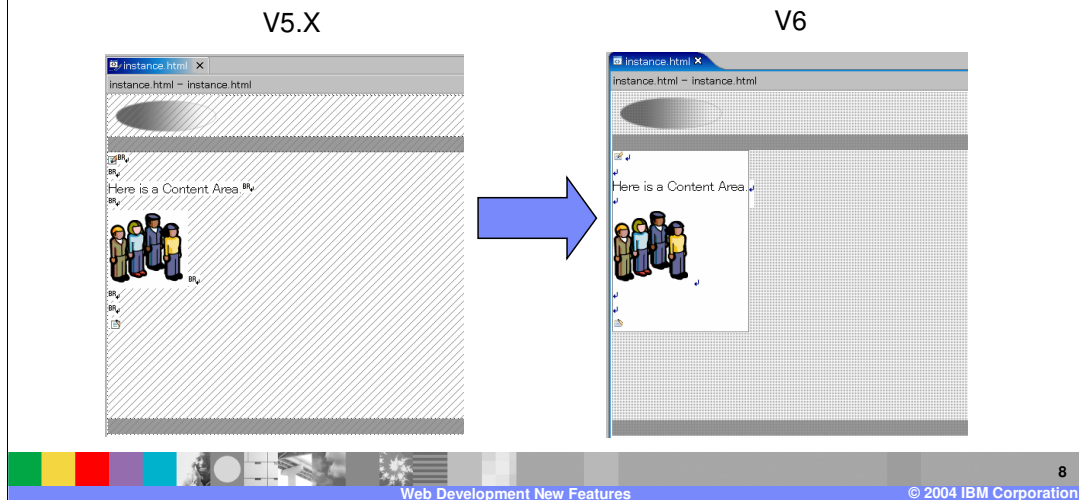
V5.X

instance.html ×

instance.html - instance.html

BR

BR

Here is a Content Area BR

BR

BR

BR

BR

V6

instance.html ×

instance.html - instance.html

Here is a Content Area.

8

Web Development New Features

© 2004 IBM Corporation